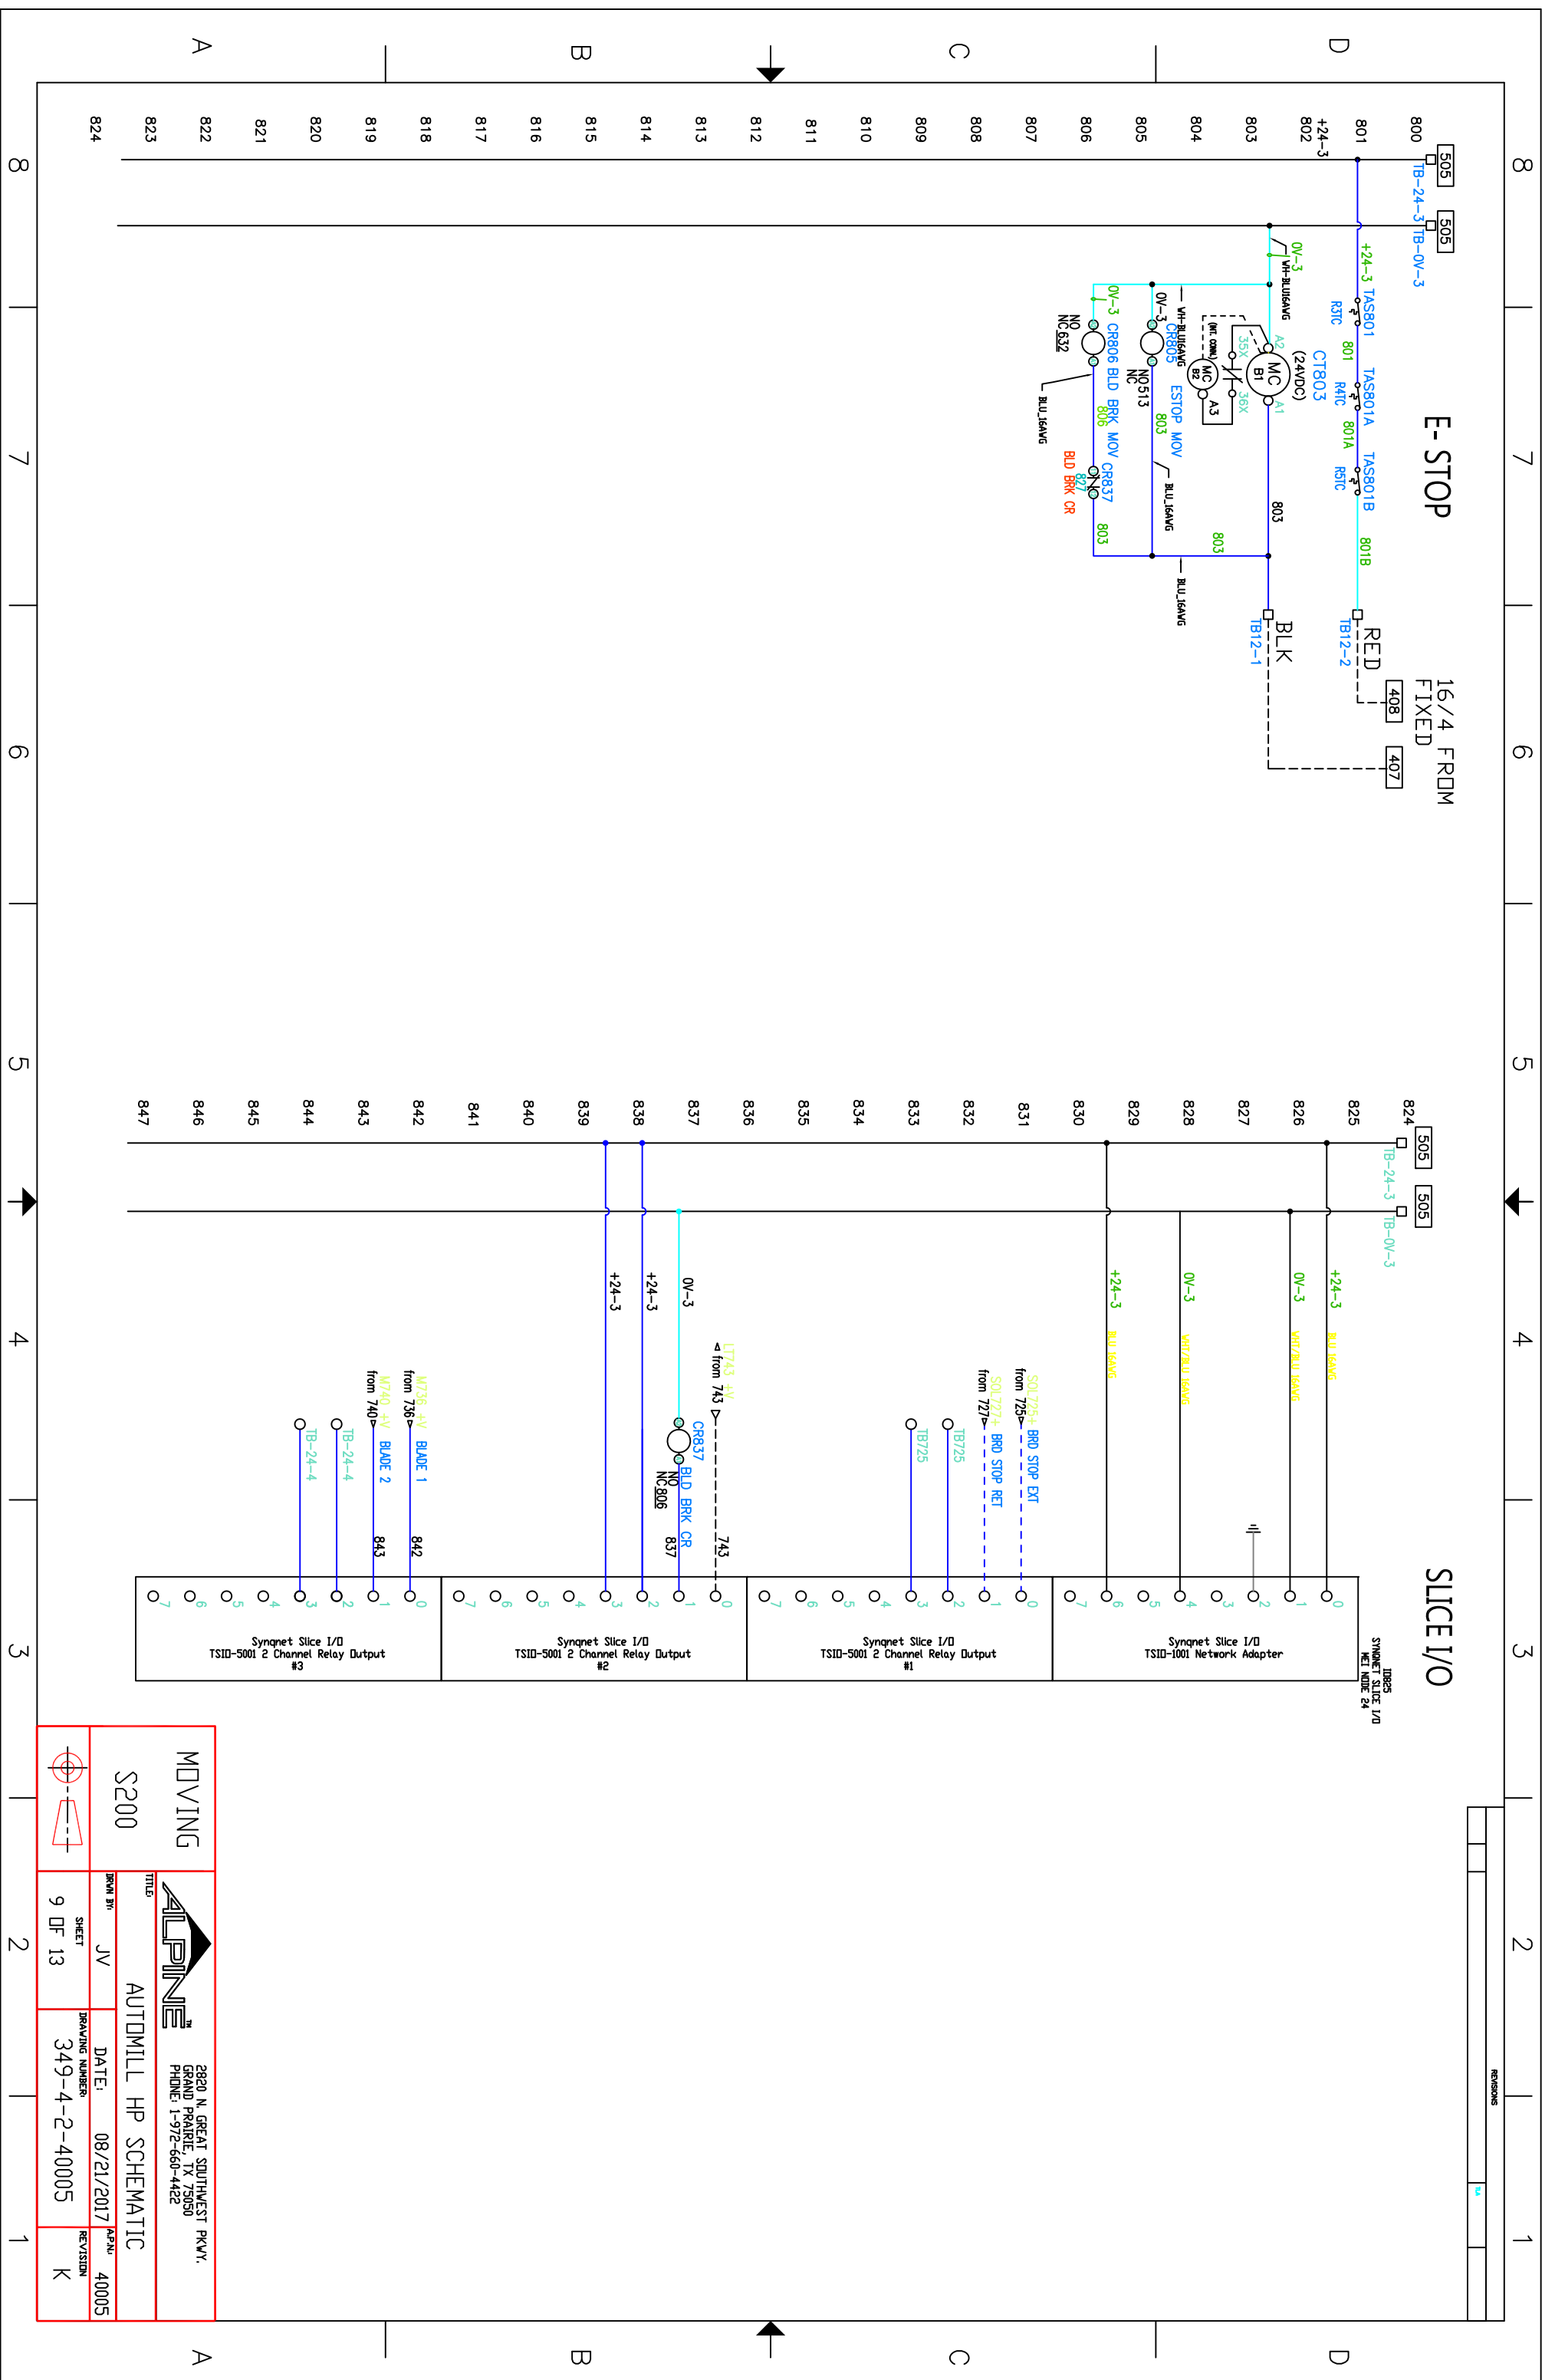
E-STOP

800 801 +24-3 802 803 804 805 806 807 808 809 810 811 812 813 814 815 816 817 818 819 820 821 822 823 824

505 TB-24-3
505 TB-0V-3

+24-3 TAS801 R3TC 801 TAS801A R4TC 801A TAS801B R5TC 801B
RED TB12-2
BLK TB12-1
408
407
16/4 FROM FIXED

0V-3 WH-BLU16AWG
MC B1 (24VDC) CT803 A2 A1
35X 36X
(INT. CONN.) MC B2 A3
803
803
0V-3 CR805 ESTOP MOV 803 NO 513 NC
WH-BLU16AWG
BLU_16AWG
BLU_16AWG
0V-3 CR806 BLD BRK MOV 806 NO NC 632
CR837 827 BLD BRK CR 803
BLU_16AWG

SLICE I/O

824 825 826 827 828 829 830 831 832 833 834 835 836 837 838 839 840 841 842 843 844 845 846 847

505 TB-24-3
505 TB-0V-3

+24-3 BLU 16AWG
0V-3 WHT/BLU 16AWG
0V-3 WHT/BLU 16AWG
+24-3 BLU 16AWG

SOL725+ BRD STOP EXT from 725
SOL727+ BRD STOP RET from 727
TB725
TB725

LT743 +V from 743 743
0V-3 CR837 BLD BRK CR NO NC 806 837
+24-3
+24-3

M736 +V BLADE 1 from 736 842
M740 +V BLADE 2 from 740 843
TB-24-4
TB-24-4

ID825 SYNQNET SLICE I/O MEI NODE 24

Synqnet Slice I/O
TSIO-1001 Network Adapter
0 1 2 3 4 5 6 7

Synqnet Slice I/O
TSIO-5001 2 Channel Relay Output
#1
0 1 2 3 4 5 6 7

Synqnet Slice I/O
TSIO-5001 2 Channel Relay Output
#2
0 1 2 3 4 5 6 7

Synqnet Slice I/O
TSIO-5001 2 Channel Relay Output
#3
0 1 2 3 4 5 6 7

MOVING
S200

ALPINE™
2820 N. GREAT SOUTHWEST PKWY.
GRAND PRAIRIE, TX 75050
PHONE: 1-972-660-4422
TITLE:
AUTOMILL HP SCHEMATIC
DRWN BY: JV
DATE: 08/21/2017
ALP#: 40005
SHEET 9 OF 13
DRAWING NUMBER: 349-4-2-40005
REVISION K

REVISIONS

A B C D
A B C D
8 7 6 5 4 3 2 1
8 7 6 5 4 3 2 1